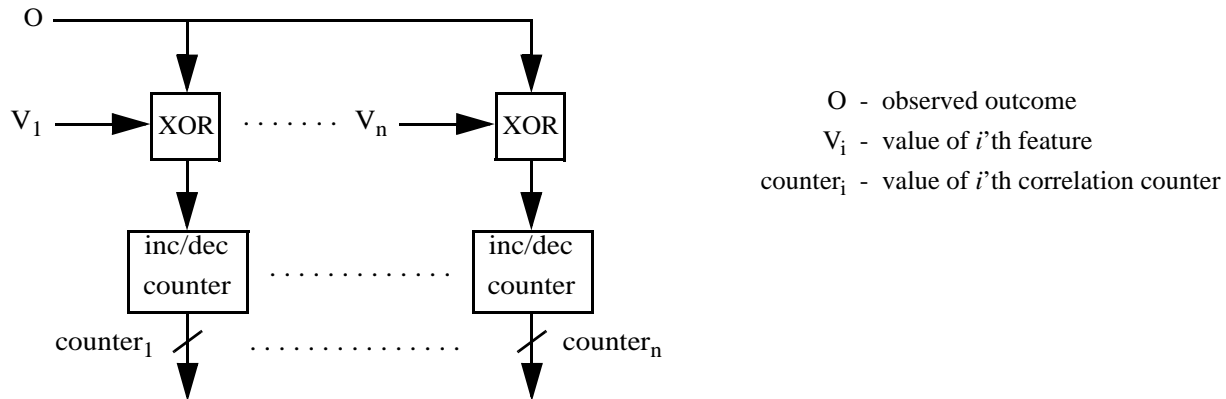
O

$V_1$ XOR ....... $V_n$ XOR

inc/dec counter ............ inc/dec counter

$counter_1$ ............... $counter_n$

O - observed outcome

$V_i$ - value of *i*'th feature

$counter_i$ - value of *i*'th correlation counter